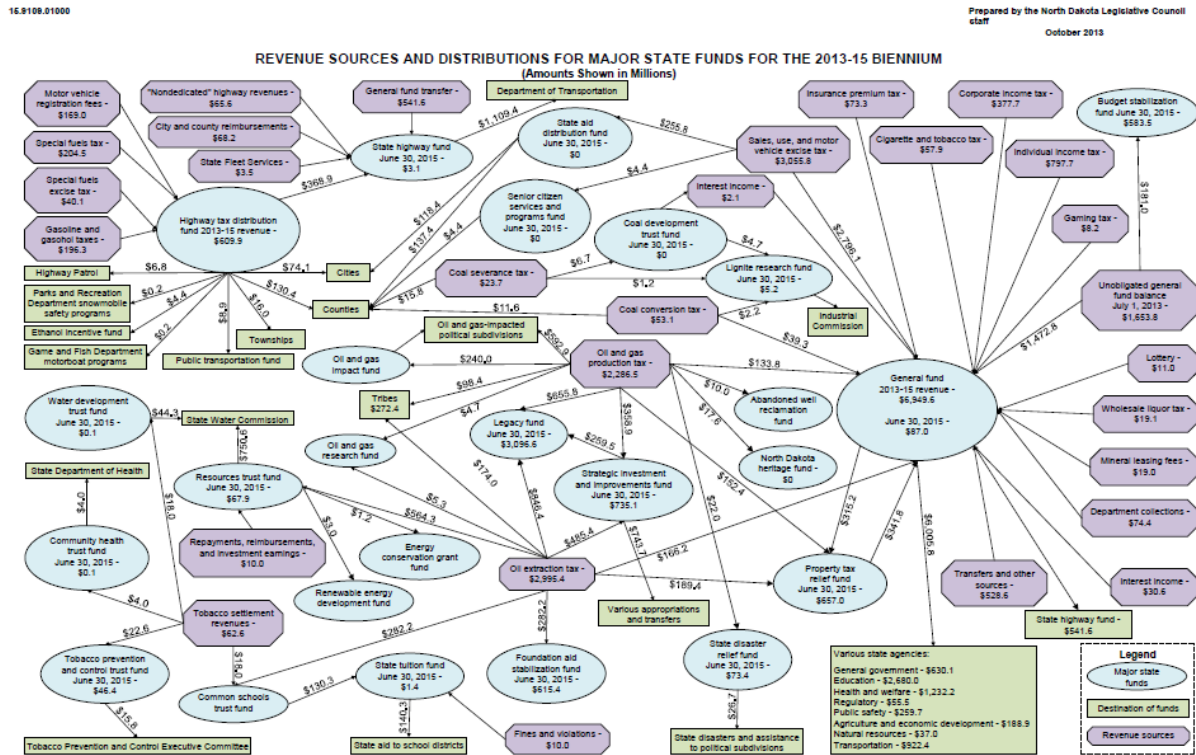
15.9109.01000

Prepared by the North Dakota Legislative Council staff

October 2013

REVENUE SOURCES AND DISTRIBUTIONS FOR MAJOR STATE FUNDS FOR THE 2013-15 BIENNIUM
(Amounts Shown in Millions)

Motor vehicle registration fees - $169.0

"Nondedicated" highway revenues - $65.6

General fund transfer - $541.6

Department of Transportation

City and county reimbursements - $68.2

State Fleet Services - $3.5

State highway fund June 30, 2015 - $3.1

$1,109.4

State aid distribution fund June 30, 2015 - $0

$255.8

Sales, use, and motor vehicle excise tax - $3,055.8

Insurance premium tax - $73.3

Corporate income tax - $377.7

Budget stabilization fund June 30, 2015 - $583.5

Cigarette and tobacco tax - $57.9

Individual income tax - $797.7

Special fuels tax - $204.5

Special fuels excise tax - $40.1

Gasoline and gasohol taxes - $196.3

$368.9

Highway tax distribution fund 2013-15 revenue - $609.9

$4.4

Senior citizen services and programs fund June 30, 2015 - $0

Interest income - $2.1

Coal development trust fund June 30, 2015 - $0

$118.4

$137.4

$4.4

$2,798.1

$181.0

Gaming tax - $8.2

Highway Patrol

$6.8

$74.1

Cities

$4.7

Coal severance tax - $23.7

$6.7

Lignite research fund June 30, 2015 - $5.2

$1.2

Parks and Recreation Department snowmobile safety programs

$0.2

$4.4

$130.4

$15.8

Counties

$11.6

Coal conversion tax - $53.1

$2.2

Industrial Commission

Unobligated general fund balance July 1, 2013 - $1,653.8

Ethanol incentive fund

$16.0

$8.9

Townships

$39.3

$1,472.8

Game and Fish Department motorboat programs

$0.2

Public transportation fund

Oil and gas-impacted political subdivisions

Oil and gas impact fund

$240.0

$592.9

Oil and gas production tax - $2,286.5

$133.8

General fund 2013-15 revenue - $5,949.6

June 30, 2015 - $87.0

Lottery - $11.0

$98.4

Tribes $272.4

$10.0

Abandoned well reclamation fund

Water development trust fund June 30, 2015 - $0.1

$44.3

State Water Commission

$4.7

$655.8

$358.9

$17.6

Wholesale liquor tax - $19.1

$790.9

Oil and gas research fund

Legacy fund June 30, 2015 - $3,096.6

$259.5

North Dakota heritage fund - $0

State Department of Health

Resources trust fund June 30, 2015 - $67.9

$174.0

Strategic investment and improvements fund June 30, 2015 - $735.1

$152.4

Mineral leasing fees - $19.0

$4.0

$18.0

$5.3

$846.4

$22.0

$564.3

$1.2

$3.0

$315.2

$6,005.8

Department collections - $74.4

Community health trust fund June 30, 2015 - $0.1

Repayments, reimbursements, and investment earnings - $10.0

Energy conservation grant fund

$485.4

$743.7

$341.8

$166.2

Oil extraction tax - $2,995.4

Property tax relief fund June 30, 2015 - $657.0

Transfers and other sources - $528.6

Interest income - $30.6

Renewable energy development fund

$189.4

$4.0

Tobacco settlement revenues - $62.6

Various appropriations and transfers

State highway fund - $541.6

$22.6

$282.2

$289.2

Tobacco prevention and control trust fund June 30, 2015 - $46.4

$18.0

State tuition fund June 30, 2015 - $1.4

Foundation aid stabilization fund June 30, 2015 - $615.4

State disaster relief fund June 30, 2015 - $73.4

Various state agencies:
General government - $630.1
Education - $2,680.0
Health and welfare - $1,232.2
Regulatory - $55.5
Public safety - $259.7
Agriculture and economic development - $188.9
Natural resources - $37.0
Transportation - $922.4

Legend
Major state funds
Destination of funds
Revenue sources

$130.3

Common schools trust fund

$15.8

$140.3

$26.7

Fines and violations - $10.0

Tobacco Prevention and Control Executive Committee

State aid to school districts

State disasters and assistance to political subdivisions